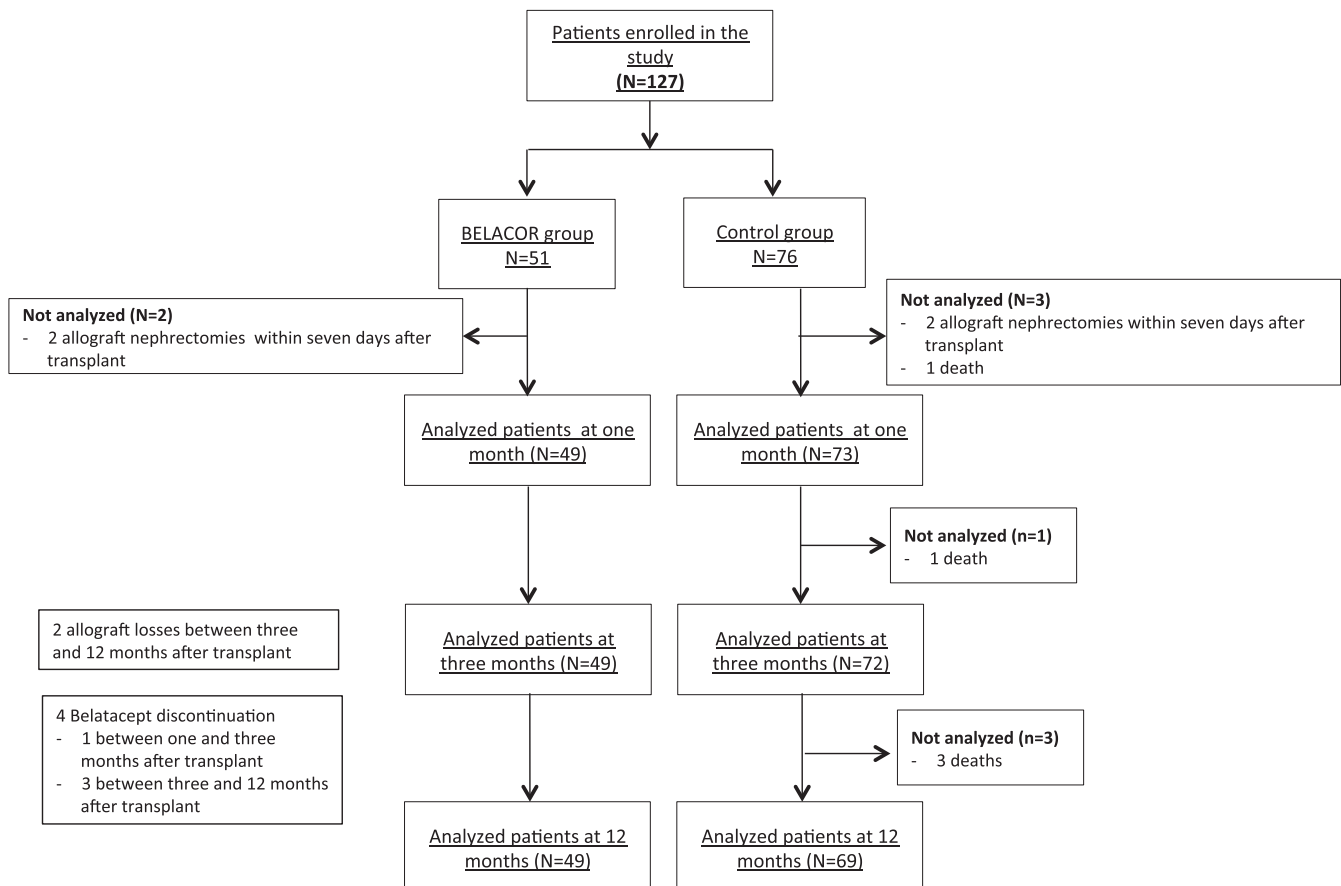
Patients enrolled in the study
(N=127)

BELACOR group
N=51

Control group
N=76

Not analyzed (N=2)
- 2 allograft nephrectomies within seven days after transplant

Not analyzed (N=3)
- 2 allograft nephrectomies within seven days after transplant
- 1 death

Analyzed patients at one month (N=49)

Analyzed patients at one month (N=73)

Not analyzed (n=1)
- 1 death

2 allograft losses between three and 12 months after transplant

Analyzed patients at three months (N=49)

Analyzed patients at three months (N=72)

4 Belatacept discontinuation
- 1 between one and three months after transplant
- 3 between three and 12 months after transplant

Not analyzed (n=3)
- 3 deaths

Analyzed patients at 12 months (N=49)

Analyzed patients at 12 months (N=69)